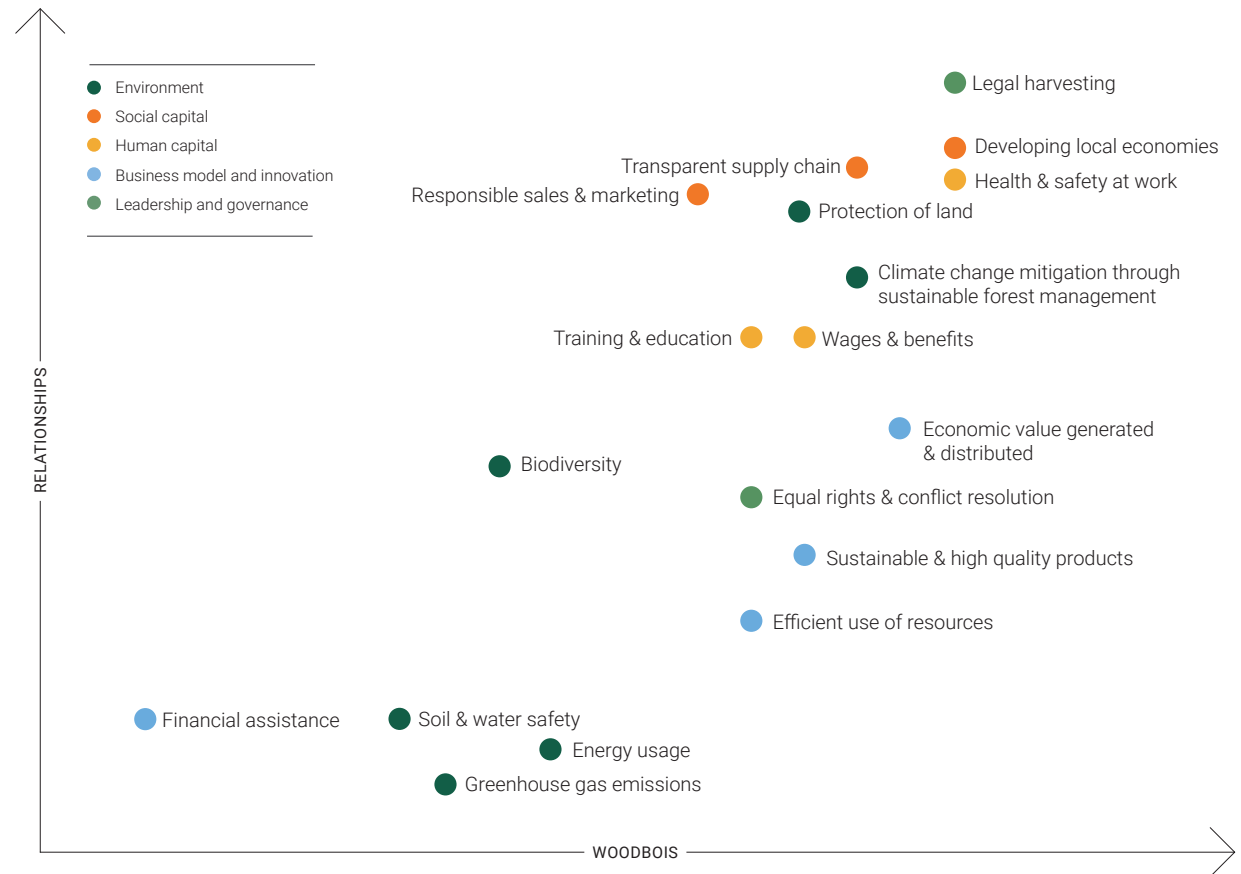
Environment
Social capital
Human capital
Business model and innovation
Leadership and governance

Legal harvesting
Developing local economies
Transparent supply chain
Health & safety at work
Responsible sales & marketing
Protection of land
Climate change mitigation through sustainable forest management
Training & education
Wages & benefits
Economic value generated & distributed
Biodiversity
Equal rights & conflict resolution
Sustainable & high quality products
Efficient use of resources
Financial assistance
Soil & water safety
Energy usage
Greenhouse gas emissions

RELATIONSHIPS
WOODBOIS